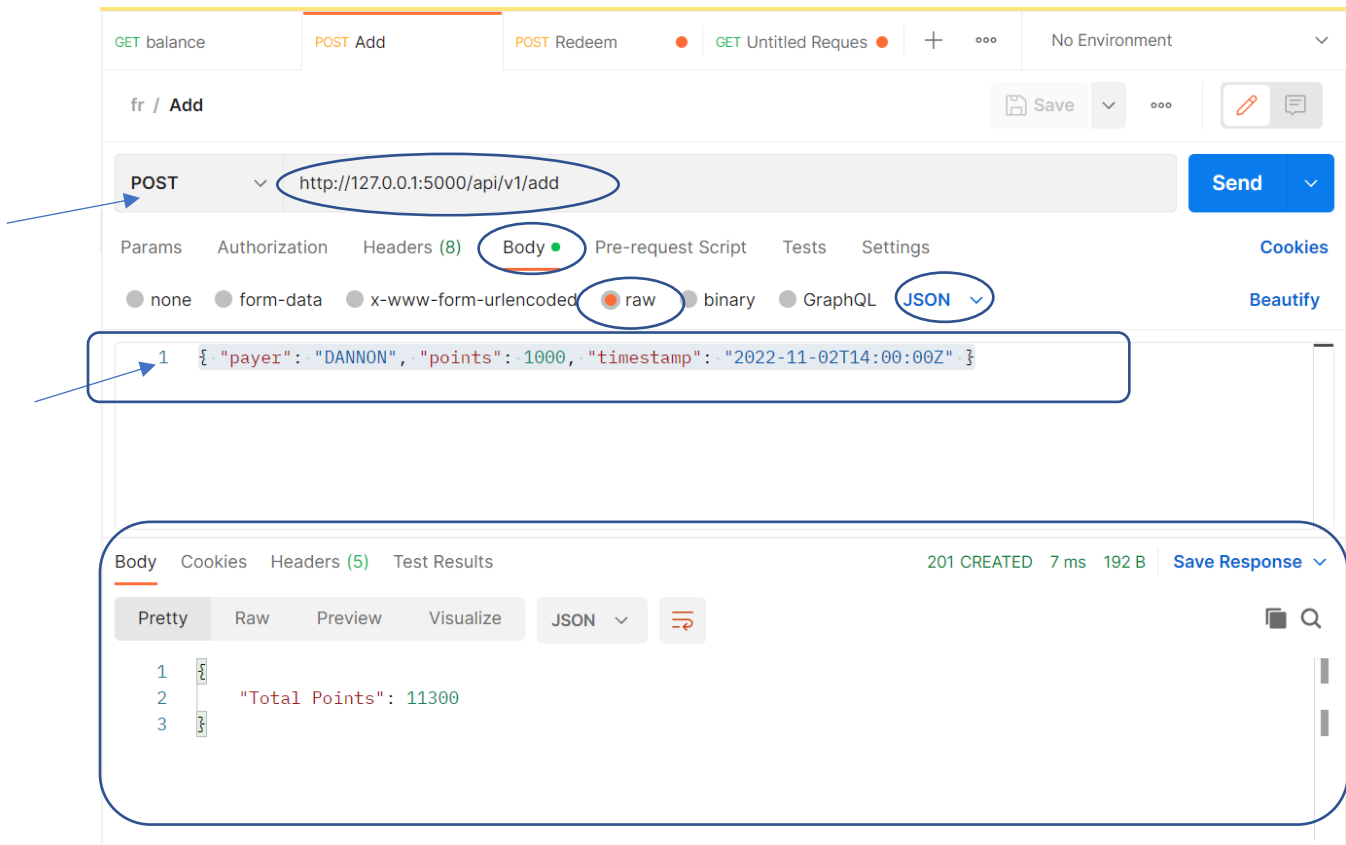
GET balance POST Add POST Redeem GET Untitled Reques + ooo No Environment

fr / Add

Save ooo

POST http://127.0.0.1:5000/api/v1/add Send

Params Authorization Headers (8) Body Pre-request Script Tests Settings Cookies

none form-data x-www-form-urlencoded raw binary GraphQL JSON Beautify

1 { "payer": "DANNON", "points": 1000, "timestamp": "2022-11-02T14:00:00Z" }

Body Cookies Headers (5) Test Results 201 CREATED 7 ms 192 B Save Response

Pretty Raw Preview Visualize JSON

1 {
2 "Total Points": 11300
3 }